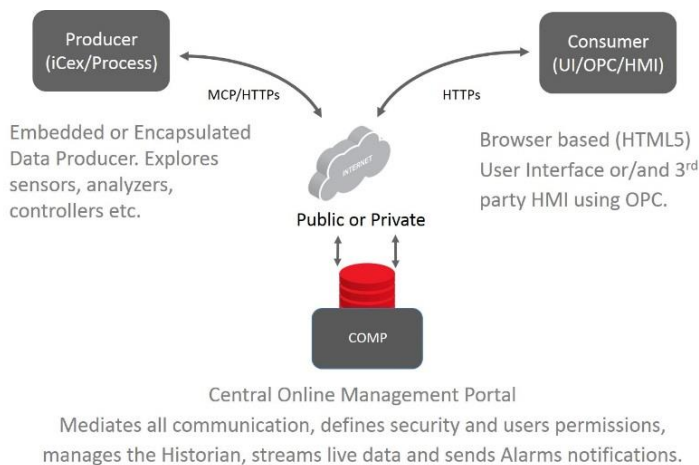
Producer
(iCex/Process)

Consumer
(UI/OPC/HMI)

MCP/HTTPs

HTTPs

Embedded or Encapsulated Data Producer. Explores sensors, analyzers, controllers etc.

INTERNET

Public or Private

Browser based (HTML5) User Interface or/and 3$^{rd}$ party HMI using OPC.

COMP

Central Online Management Portal
Mediates all communication, defines security and users permissions, manages the Historian, streams live data and sends Alarms notifications.